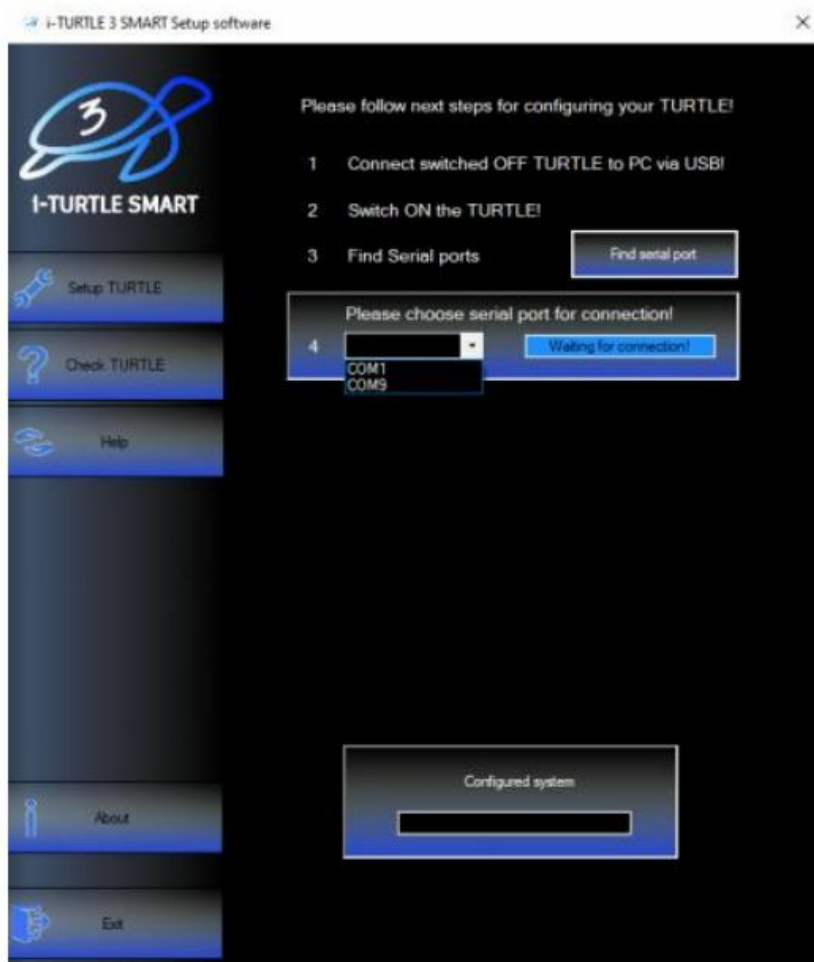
i-TURTLE 3 SMART Setup software

×

3

I-TURTLE SMART

Setup TURTLE

Check TURTLE

Help

About

Exit

Please follow next steps for configuring your TURTLE!

1 Connect switched OFF TURTLE to PC via USB!

2 Switch ON the TURTLE!

3 Find Serial ports

Find serial port

Please choose serial port for connection!

4

COM1
COM9

Waiting for connection!

Configured system